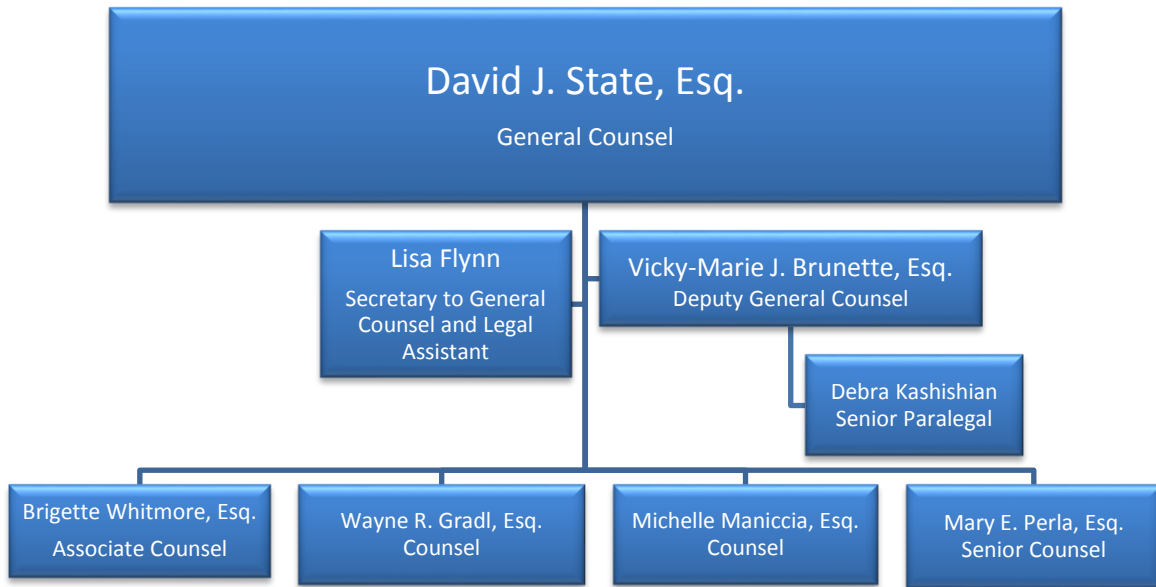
David J. State, Esq.
General Counsel

Lisa Flynn
Secretary to General Counsel and Legal Assistant

Vicky-Marie J. Brunette, Esq.
Deputy General Counsel

Debra Kashishian
Senior Paralegal

Brigette Whitmore, Esq.
Associate Counsel

Wayne R. Gradl, Esq.
Counsel

Michelle Maniccia, Esq.
Counsel

Mary E. Perla, Esq.
Senior Counsel